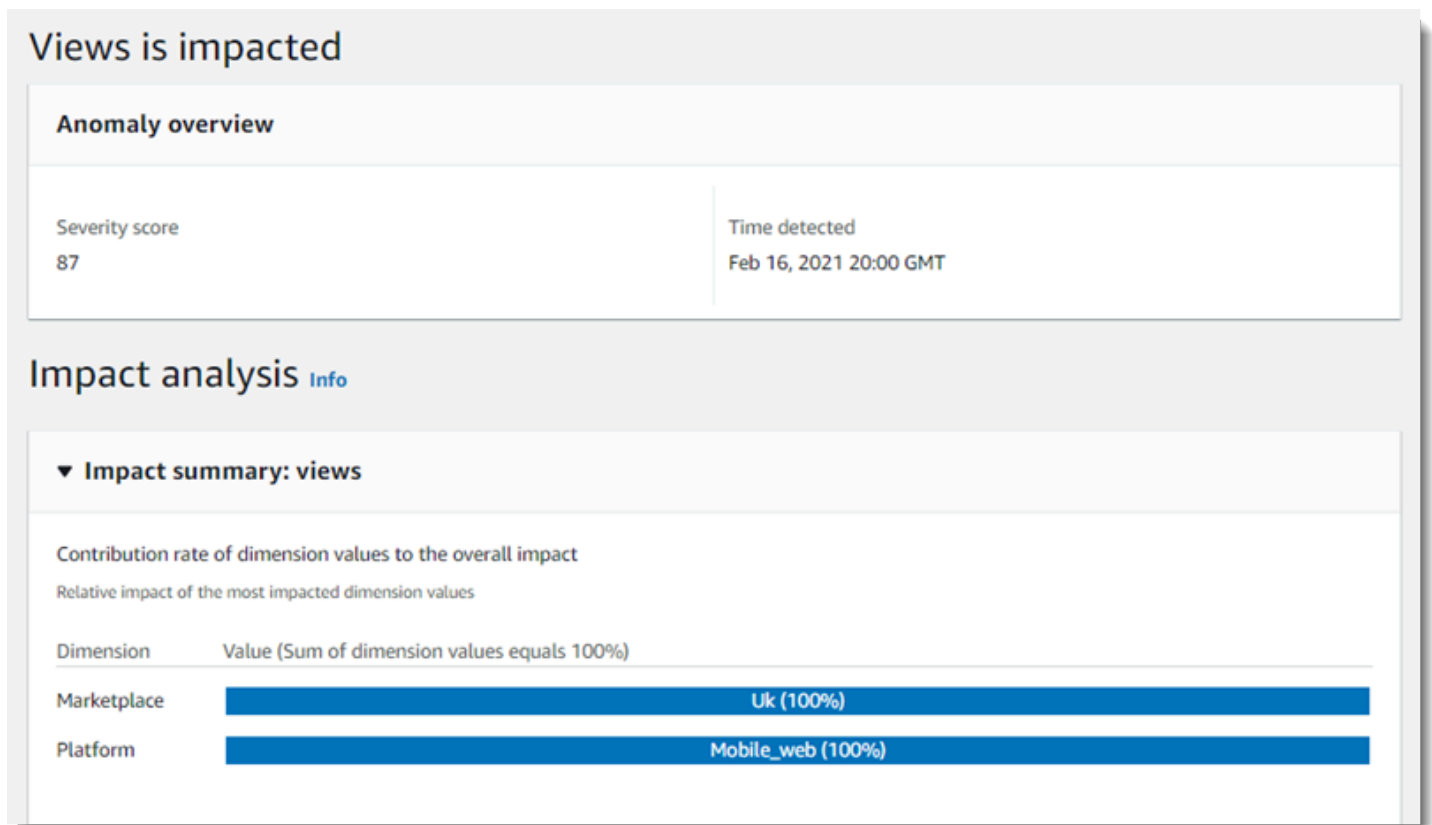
Views is impacted

Anomaly overview

Severity score
87

Time detected
Feb 16, 2021 20:00 GMT

Impact analysis Info

▼ Impact summary: views

Contribution rate of dimension values to the overall impact

Relative impact of the most impacted dimension values

| Dimension | Value (Sum of dimension values equals 100%) |
|---|---|
| Marketplace | Uk (100%) |
| Platform | Mobile_web (100%) |